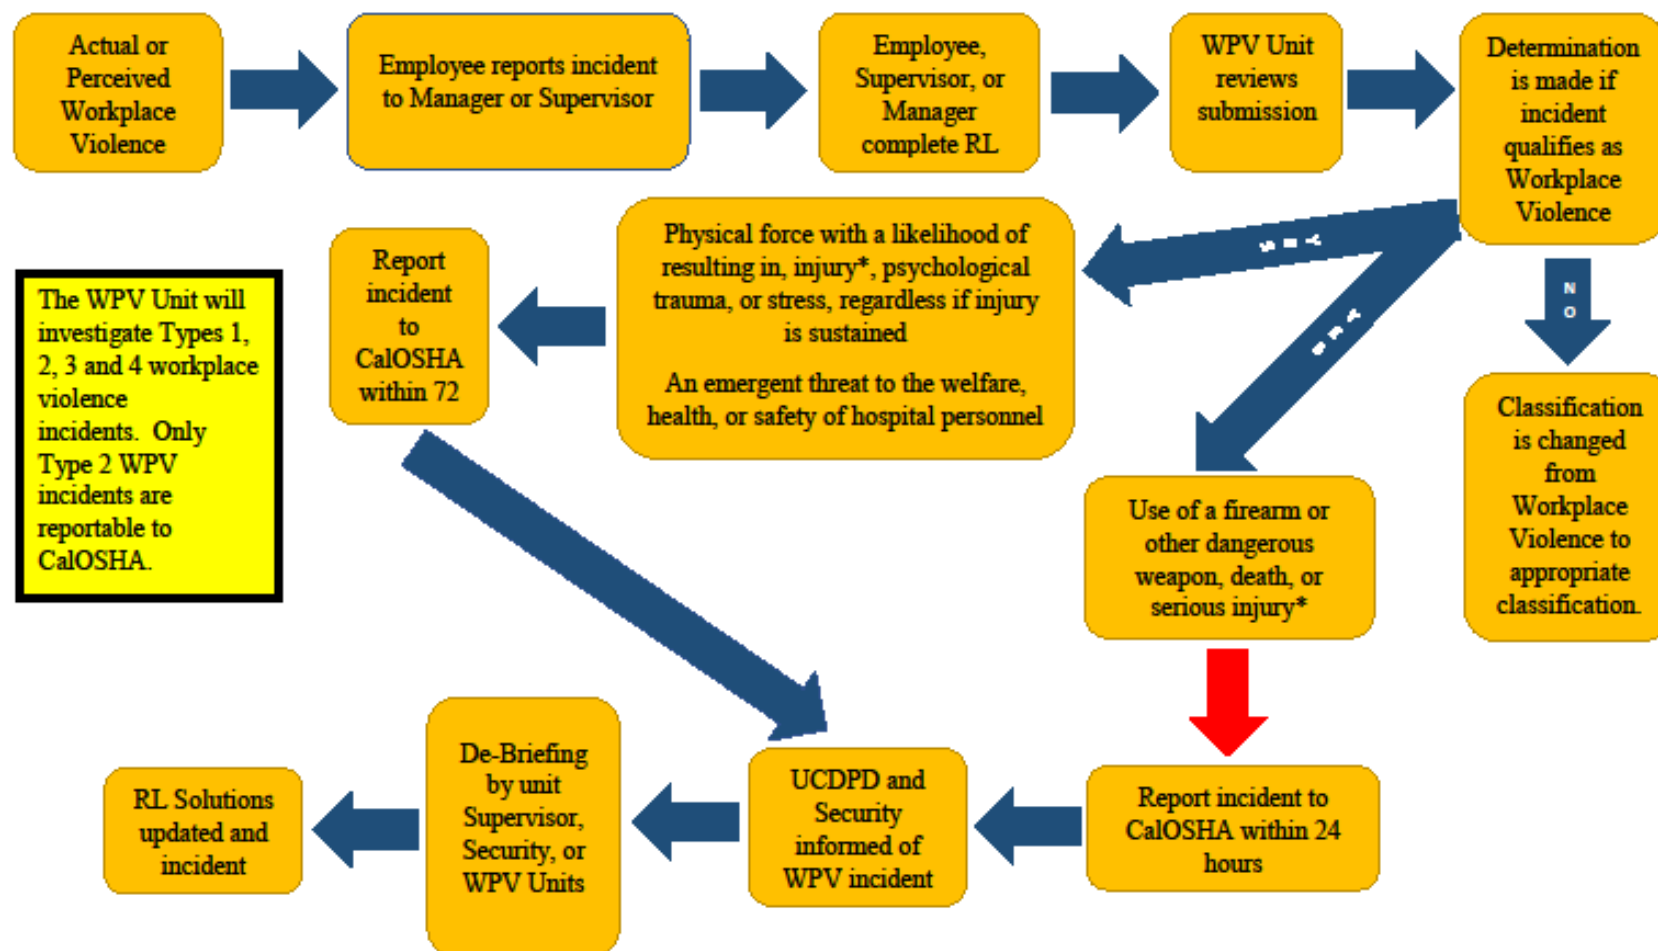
Actual or Perceived Workplace Violence

Employee reports incident to Manager or Supervisor

Employee, Supervisor, or Manager complete RL

WPV Unit reviews submission

Determination is made if incident qualifies as Workplace Violence

YES

YES

NO

Physical force with a likelihood of resulting in, injury*, psychological trauma, or stress, regardless if injury is sustained

An emergent threat to the welfare, health, or safety of hospital personnel

Report incident to CalOSHA within 72

The WPV Unit will investigate Types 1, 2, 3 and 4 workplace violence incidents. Only Type 2 WPV incidents are reportable to CalOSHA.

Classification is changed from Workplace Violence to appropriate classification.

Use of a firearm or other dangerous weapon, death, or serious injury*

Report incident to CalOSHA within 24 hours

UCDPD and Security informed of WPV incident

De-Briefing by unit Supervisor, Security, or WPV Units

RL Solutions updated and incident